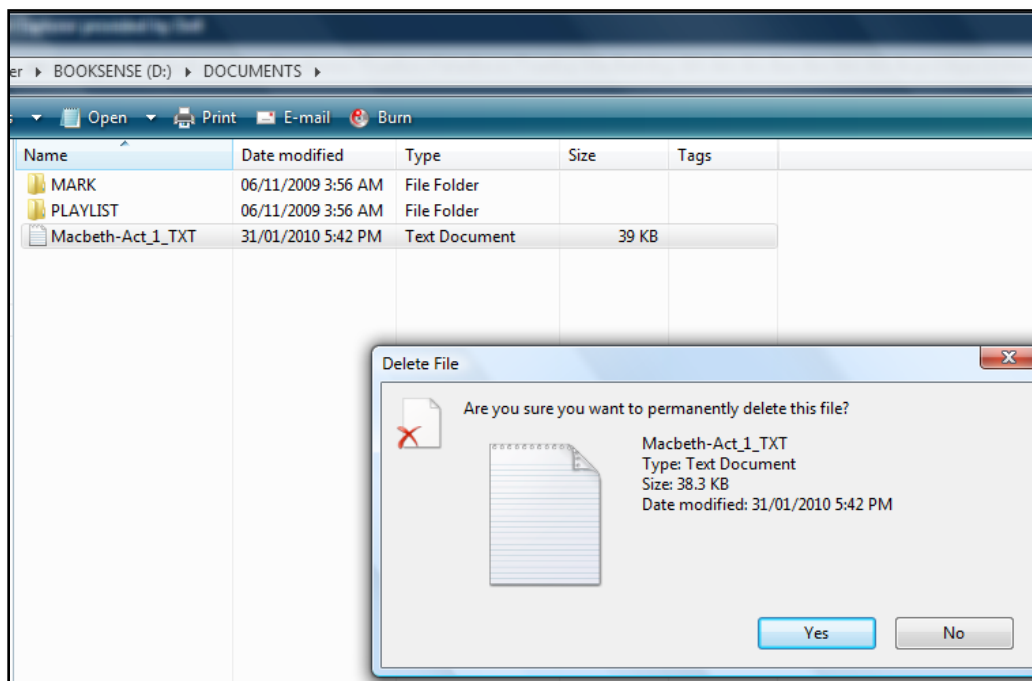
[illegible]

er ▸ BOOKSENSE (D:) ▸ DOCUMENTS ▸

Open Print E-mail Burn

| Name | Date modified | Type | Size | Tags |
|---|---|---|---|---|
| MARK | 06/11/2009 3:56 AM | File Folder | | |
| PLAYLIST | 06/11/2009 3:56 AM | File Folder | | |
| Macbeth-Act_1_TXT | 31/01/2010 5:42 PM | Text Document | 39 KB | |

Delete File

Are you sure you want to permanently delete this file?

Macbeth-Act_1_TXT
Type: Text Document
Size: 38.3 KB
Date modified: 31/01/2010 5:42 PM

Yes No